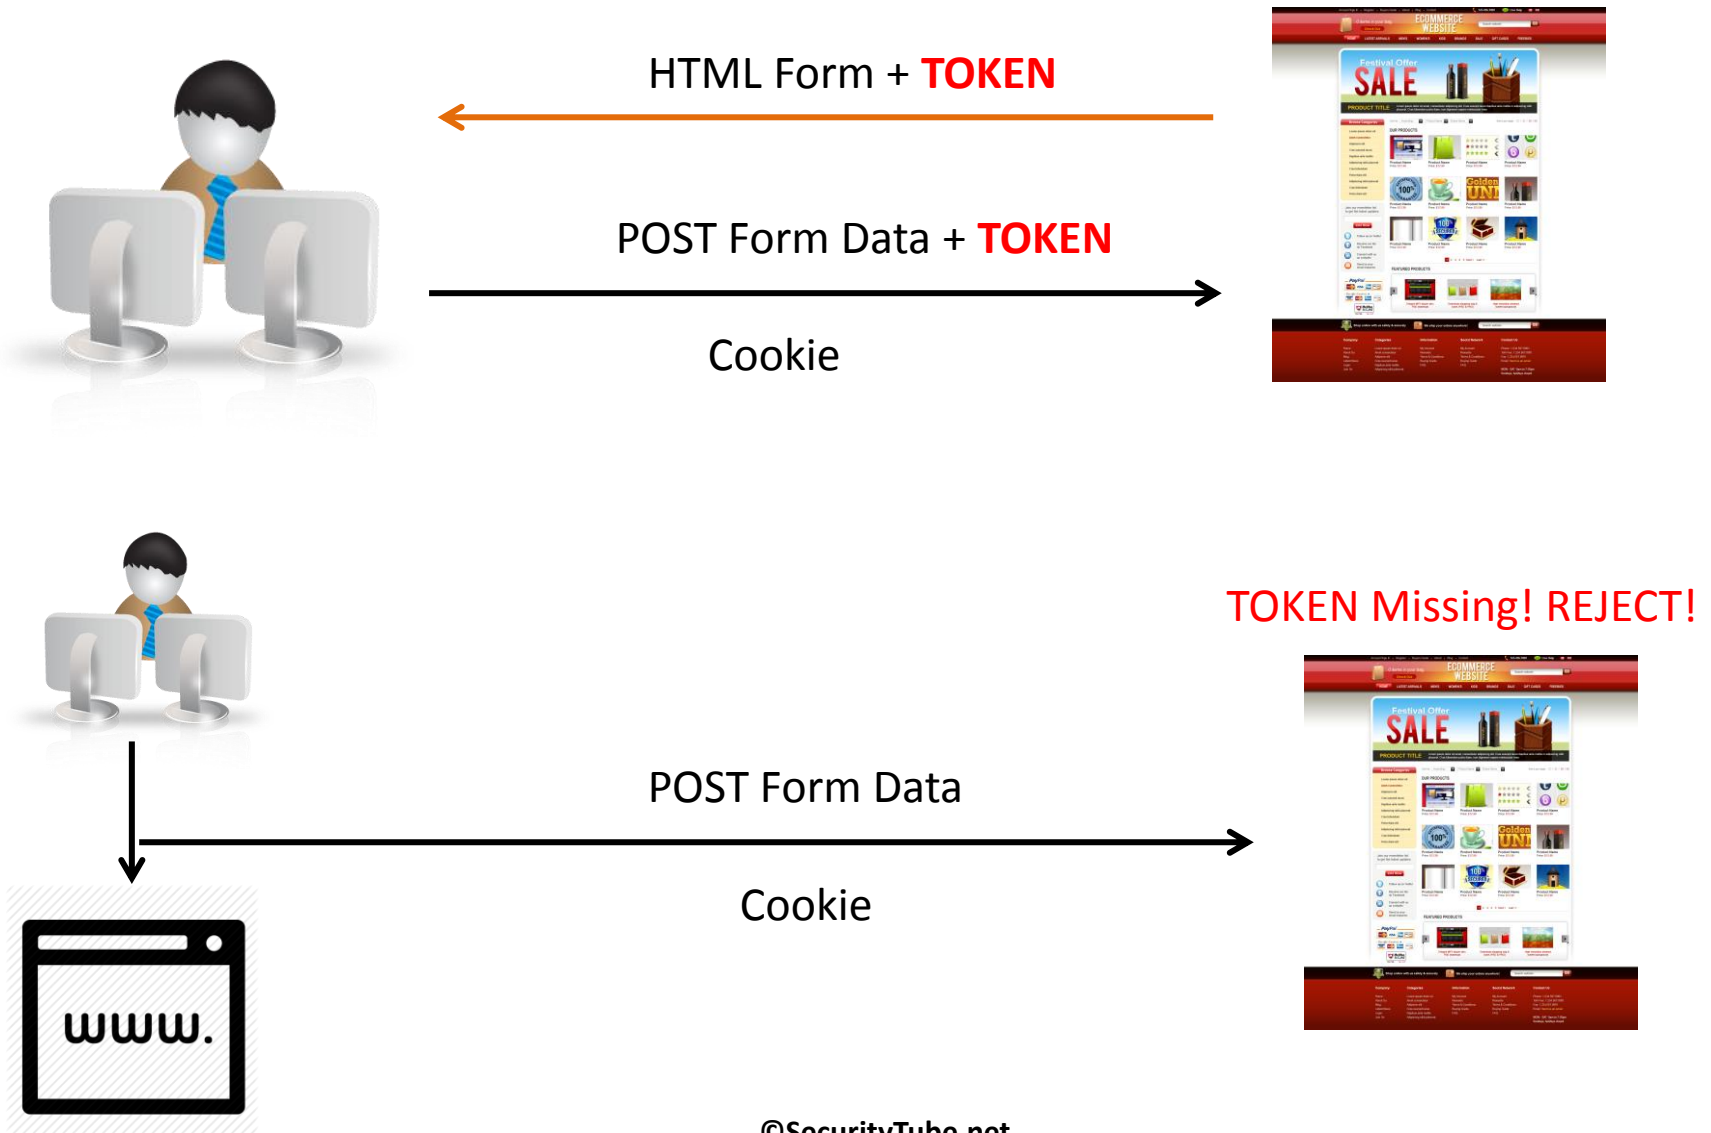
HTML Form + TOKEN

POST Form Data + TOKEN

Cookie

ECOMMERCE WEBSITE

Festival Offer SALE

TOKEN Missing! REJECT!

ECOMMERCE WEBSITE

Festival Offer SALE

POST Form Data

Cookie

www.

©SecurityTube.net